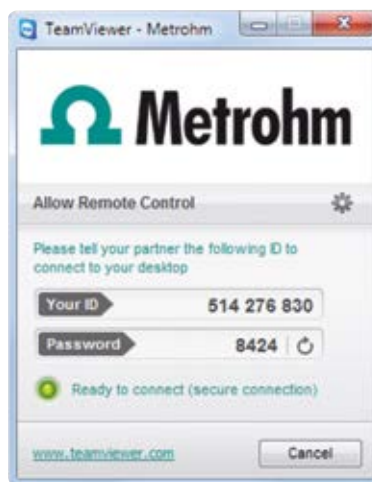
TeamViewer - Metrohm

Ω Metrohm

Allow Remote Control

Please tell your partner the following ID to connect to your desktop

Your ID 514 276 830

Password 8424

Ready to connect (secure connection)

www.teamviewer.com

Cancel